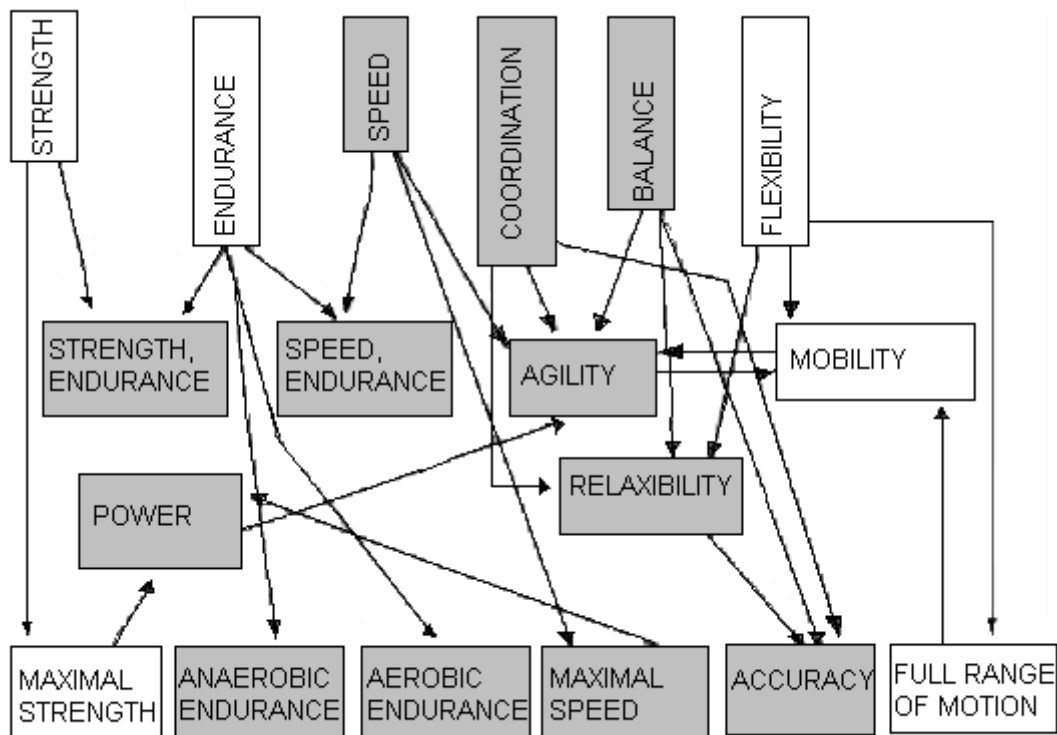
STRENGTH

ENDURANCE

SPEED

COORDINATION

BALANCE

FLEXIBILITY

STRENGTH, ENDURANCE

SPEED, ENDURANCE

AGILITY

MOBILITY

RELAXIBILITY

POWER

MAXIMAL STRENGTH

ANAEROBIC ENDURANCE

AEROBIC ENDURANCE

MAXIMAL SPEED

ACCURACY

FULL RANGE OF MOTION